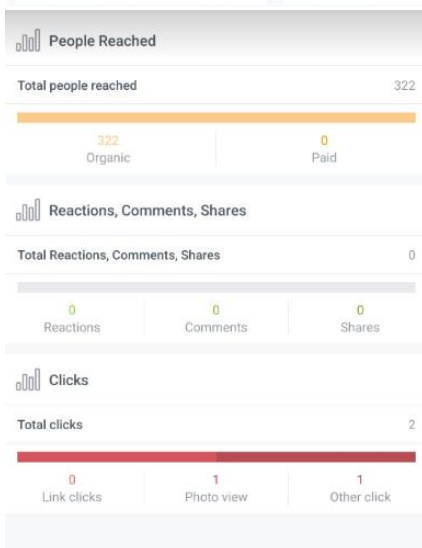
People Reached

Total people reached 322

322
Organic

0
Paid

Reactions, Comments, Shares

Total Reactions, Comments, Shares 0

0
Reactions

0
Comments

0
Shares

Clicks

Total clicks 2

0
Link clicks

1
Photo view

1
Other click